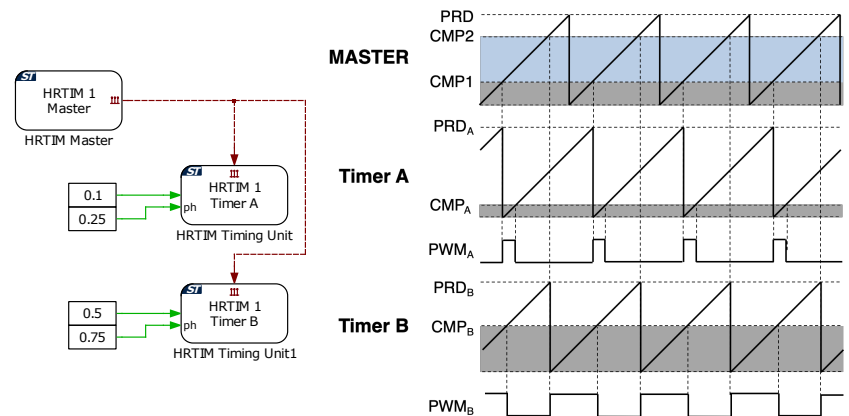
ST
HRTIM 1
Master
HRTIM Master

ST
HRTIM 1
Timer A
0.1
0.25
ph
HRTIM Timing Unit

ST
HRTIM 1
Timer B
0.5
0.75
ph
HRTIM Timing Unit1

MASTER
PRD
CMP2
CMP1

Timer A
$PRD_A$
$CMP_A$
$PWM_A$

Timer B
$PRD_B$
$CMP_B$
$PWM_B$